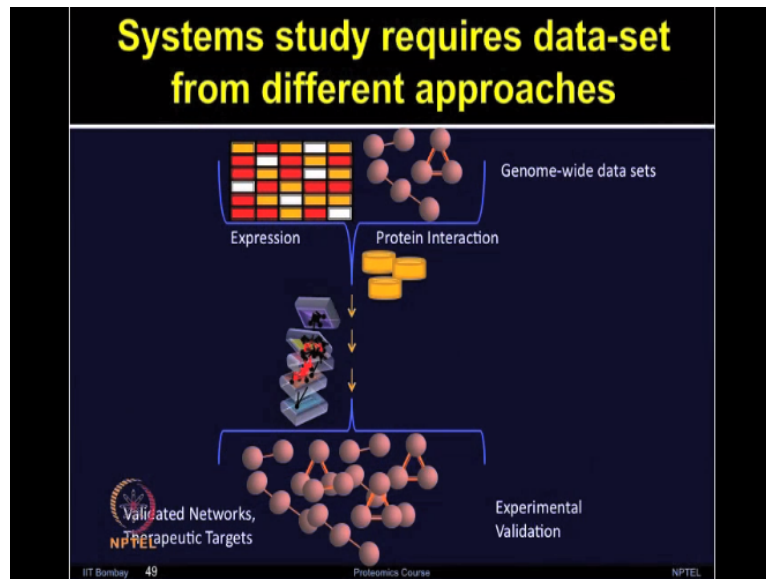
Systems study requires data-set from different approaches

Genome-wide data sets

Expression

Protein Interaction

Validated Networks, Therapeutic Targets

NPTEL

Experimental Validation

IIT Bombay 49

Proteomics Course

NPTEL